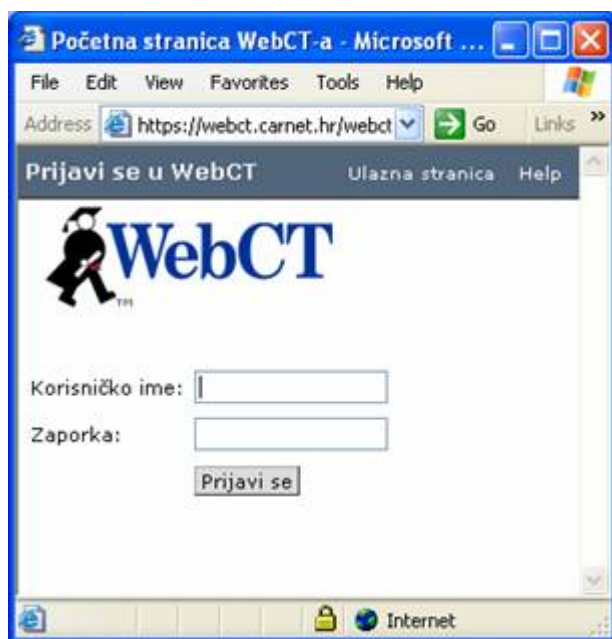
Početna stranica WebCT-a - Microsoft ...

File Edit View Favorites Tools Help

Address https://webct.carnet.hr/webct Go Links »

Prijavi se u WebCT Ulazna stranica Help

WebCT
TM

Korisničko ime:

Zaporka:

Prijavi se

Internet